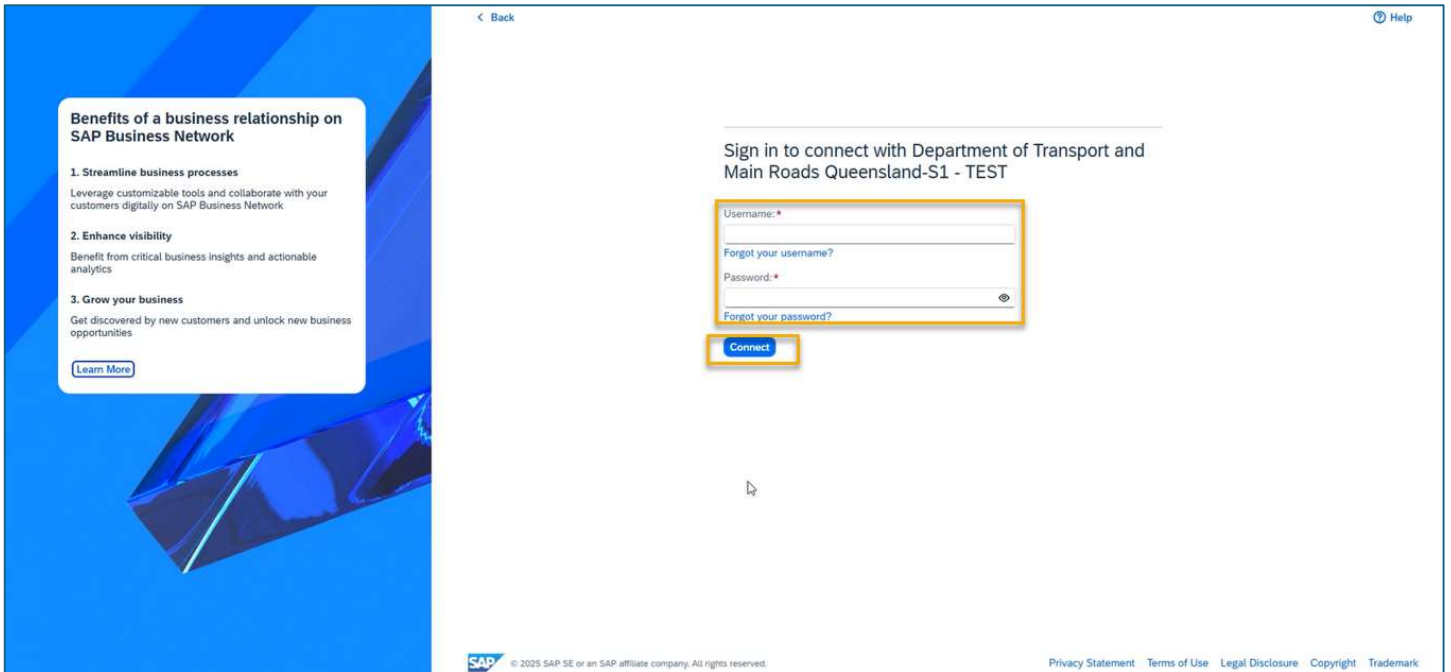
Benefits of a business relationship on SAP Business Network

1. Streamline business processes

Leverage customizable tools and collaborate with your customers digitally on SAP Business Network

2. Enhance visibility

Benefit from critical business insights and actionable analytics

3. Grow your business

Get discovered by new customers and unlock new business opportunities

Learn More

< Back

Help

Sign in to connect with Department of Transport and Main Roads Queensland-S1 - TEST

Username: *

Forgot your username?

Password: *

Forgot your password?

Connect

SAP © 2025 SAP SE or an SAP affiliate company. All rights reserved.

Privacy Statement Terms of Use Legal Disclosure Copyright Trademark